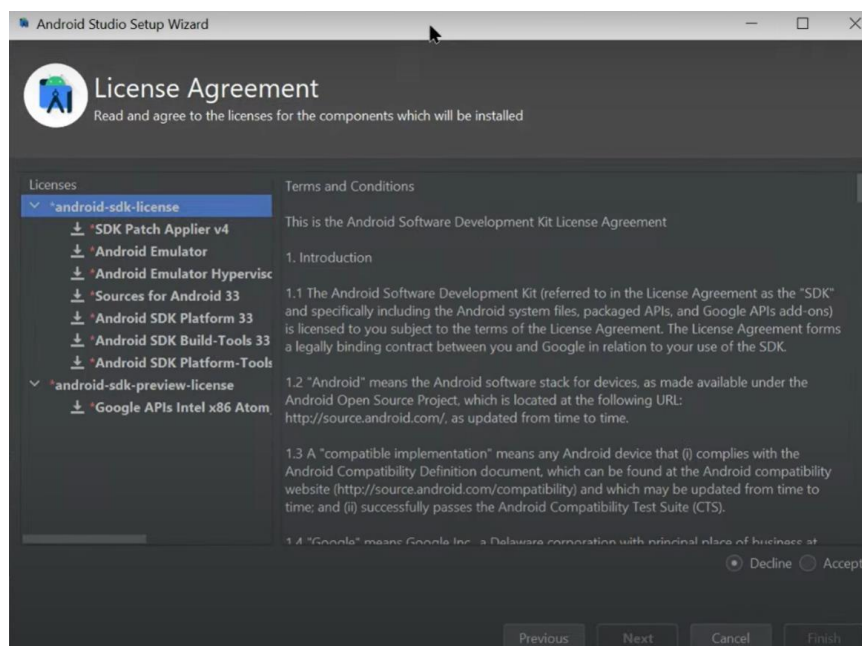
Android Studio Setup Wizard

License Agreement
Read and agree to the licenses for the components which will be installed

Licenses
*android-sdk-license
*SDK Patch Applier v4
*Android Emulator
*Android Emulator Hypervisc
*Sources for Android 33
*Android SDK Platform 33
*Android SDK Build-Tools 33
*Android SDK Platform-Tools
*android-sdk-preview-license
*Google APIs Intel x86 Atom

Terms and Conditions

This is the Android Software Development Kit License Agreement

1. Introduction

1.1 The Android Software Development Kit (referred to in the License Agreement as the "SDK" and specifically including the Android system files, packaged APIs, and Google APIs add-ons) is licensed to you subject to the terms of the License Agreement. The License Agreement forms a legally binding contract between you and Google in relation to your use of the SDK.

1.2 "Android" means the Android software stack for devices, as made available under the Android Open Source Project, which is located at the following URL: http://source.android.com/, as updated from time to time.

1.3 A "compatible implementation" means any Android device that (i) complies with the Android Compatibility Definition document, which can be found at the Android compatibility website (http://source.android.com/compatibility) and which may be updated from time to time; and (ii) successfully passes the Android Compatibility Test Suite (CTS).

1.4 "Google" means Google Inc., a Delaware corporation with principal place of business at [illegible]

Decline Accept

Previous Next Cancel Finish